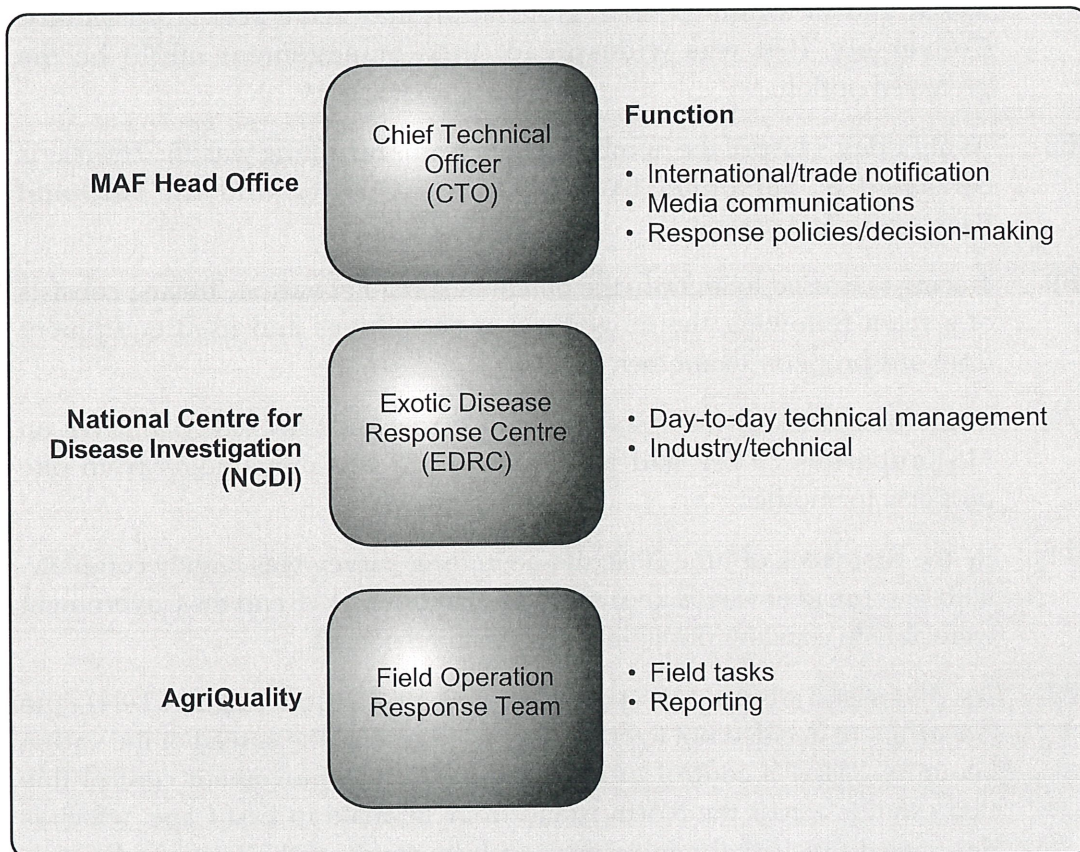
MAF Head Office

Chief Technical Officer (CTO)

Function

• International/trade notification
• Media communications
• Response policies/decision-making

National Centre for Disease Investigation (NCDI)

Exotic Disease Response Centre (EDRC)

• Day-to-day technical management
• Industry/technical

AgriQuality

Field Operation Response Team

• Field tasks
• Reporting